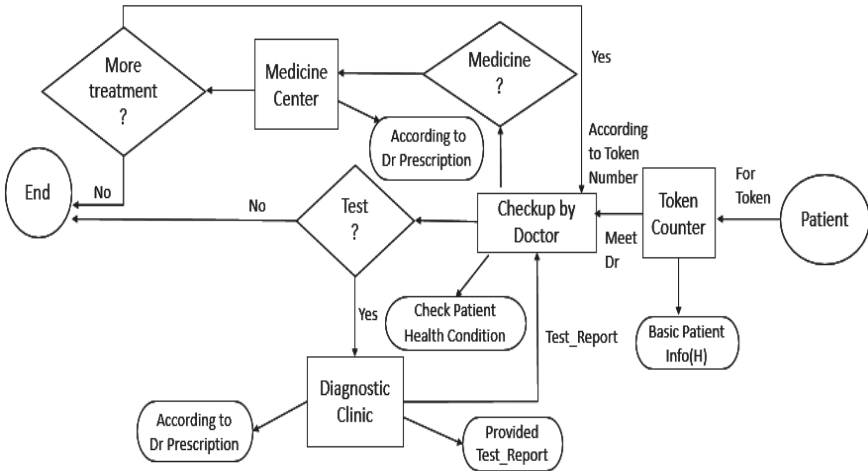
More treatment ?

Medicine Center

Medicine ?

Yes

According to Dr Prescription

According to Token Number

End

No

No

Test ?

Checkup by Doctor

Token Counter

For Token

Patient

Meet Dr

Check Patient Health Condition

Yes

Test_Report

Basic Patient Info(H)

Diagnostic Clinic

According to Dr Prescription

Provided Test_Report